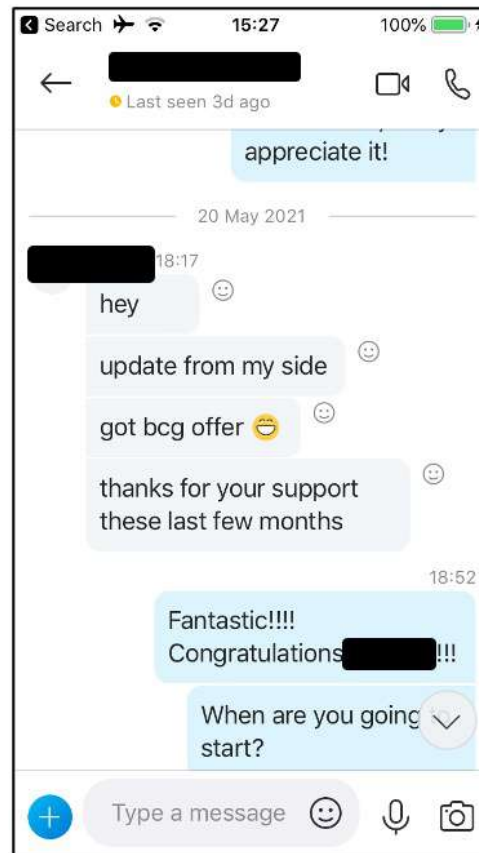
Search 15:27 100%

Last seen 3d ago

appreciate it!

20 May 2021

18:17

hey

update from my side

got bcg offer 😁

thanks for your support these last few months

18:52

Fantastic!!!!
Congratulations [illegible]!!!

When are you going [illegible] start?

Type a message